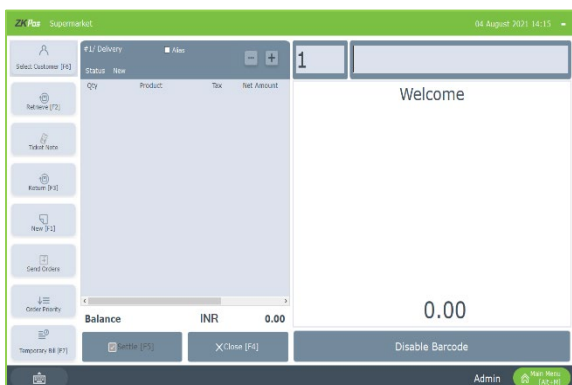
ZKPos Supermarket
04 August 2021 14:15

Select Customer [F6]
#1/ Delivery
Alias
Status New
Qty Product Tax Net Amount
Retrieve [F2]
Ticket Note
Return [F3]
New [F1]
Send Orders
Order Priority
Temporary Bill [F7]

1
Welcome

0.00

Balance INR 0.00
Settle [F5]
Close [F4]
Disable Barcode

Admin
Main Menu [Alt-M]